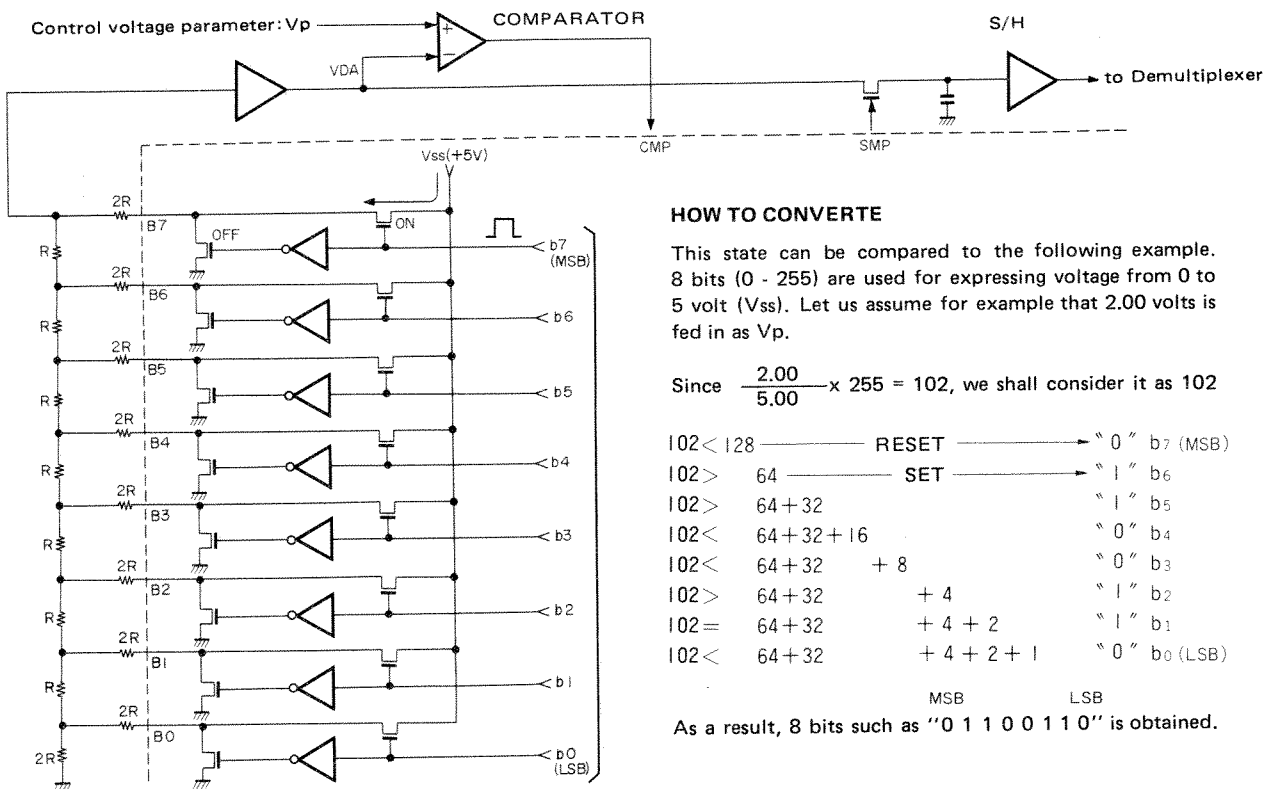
Control voltage parameter: Vp

COMPARATOR

S/H

to Demultiplexer

VDA

CMP

SMP

Vss(+5V)

ON

OFF

2R

R

B7

B6

B5

B4

B3

B2

B1

B0

b7 (MSB)

b6

b5

b4

b3

b2

b1

b0 (LSB)

HOW TO CONVERTE

This state can be compared to the following example. 8 bits (0 - 255) are used for expressing voltage from 0 to 5 volt (Vss). Let us assume for example that 2.00 volts is fed in as Vp.

Since $\frac{2.00}{5.00}$ x 255 = 102, we shall consider it as 102

| | | | |
|---|---|---|---|
| 102 < 128 | RESET | "0" | $b_7$ (MSB) |
| 102 > 64 | SET | "1" | $b_6$ |
| 102 > 64 + 32 | | "1" | $b_5$ |
| 102 < 64 + 32 + 16 | | "0" | $b_4$ |
| 102 < 64 + 32 + 8 | | "0" | $b_3$ |
| 102 > 64 + 32 + 4 | | "1" | $b_2$ |
| 102 = 64 + 32 + 4 + 2 | | "1" | $b_1$ |
| 102 < 64 + 32 + 4 + 2 + 1 | | "0" | $b_0$ (LSB) |

MSB LSB
As a result, 8 bits such as "0 1 1 0 0 1 1 0" is obtained.